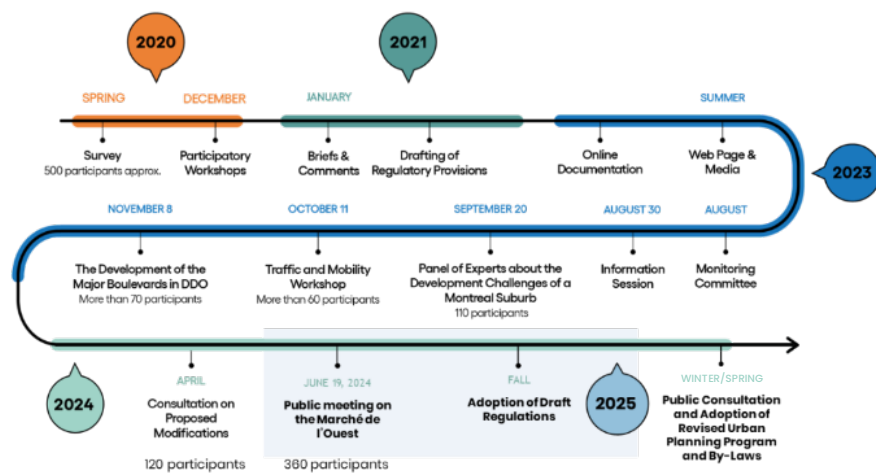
2020

2021

SPRING

DECEMBER

JANUARY

SUMMER

Survey
500 participants approx.

Participatory Workshops

Briefs & Comments

Drafting of Regulatory Provisions

Online Documentation

Web Page & Media

2023

NOVEMBER 8

OCTOBER 11

SEPTEMBER 20

AUGUST 30

AUGUST

The Development of the Major Boulevards in DDO
More than 70 participants

Traffic and Mobility Workshop
More than 60 participants

Panel of Experts about the Development Challenges of a Montreal Suburb
110 participants

Information Session

Monitoring Committee

2024

APRIL

Consultation on Proposed Modifications

120 participants

JUNE 19, 2024

Public meeting on the Marché de l'Ouest

380 participants

FALL

Adoption of Draft Regulations

2025

WINTER/SPRING

Public Consultation and Adoption of Revised Urban Planning Program and By-Laws